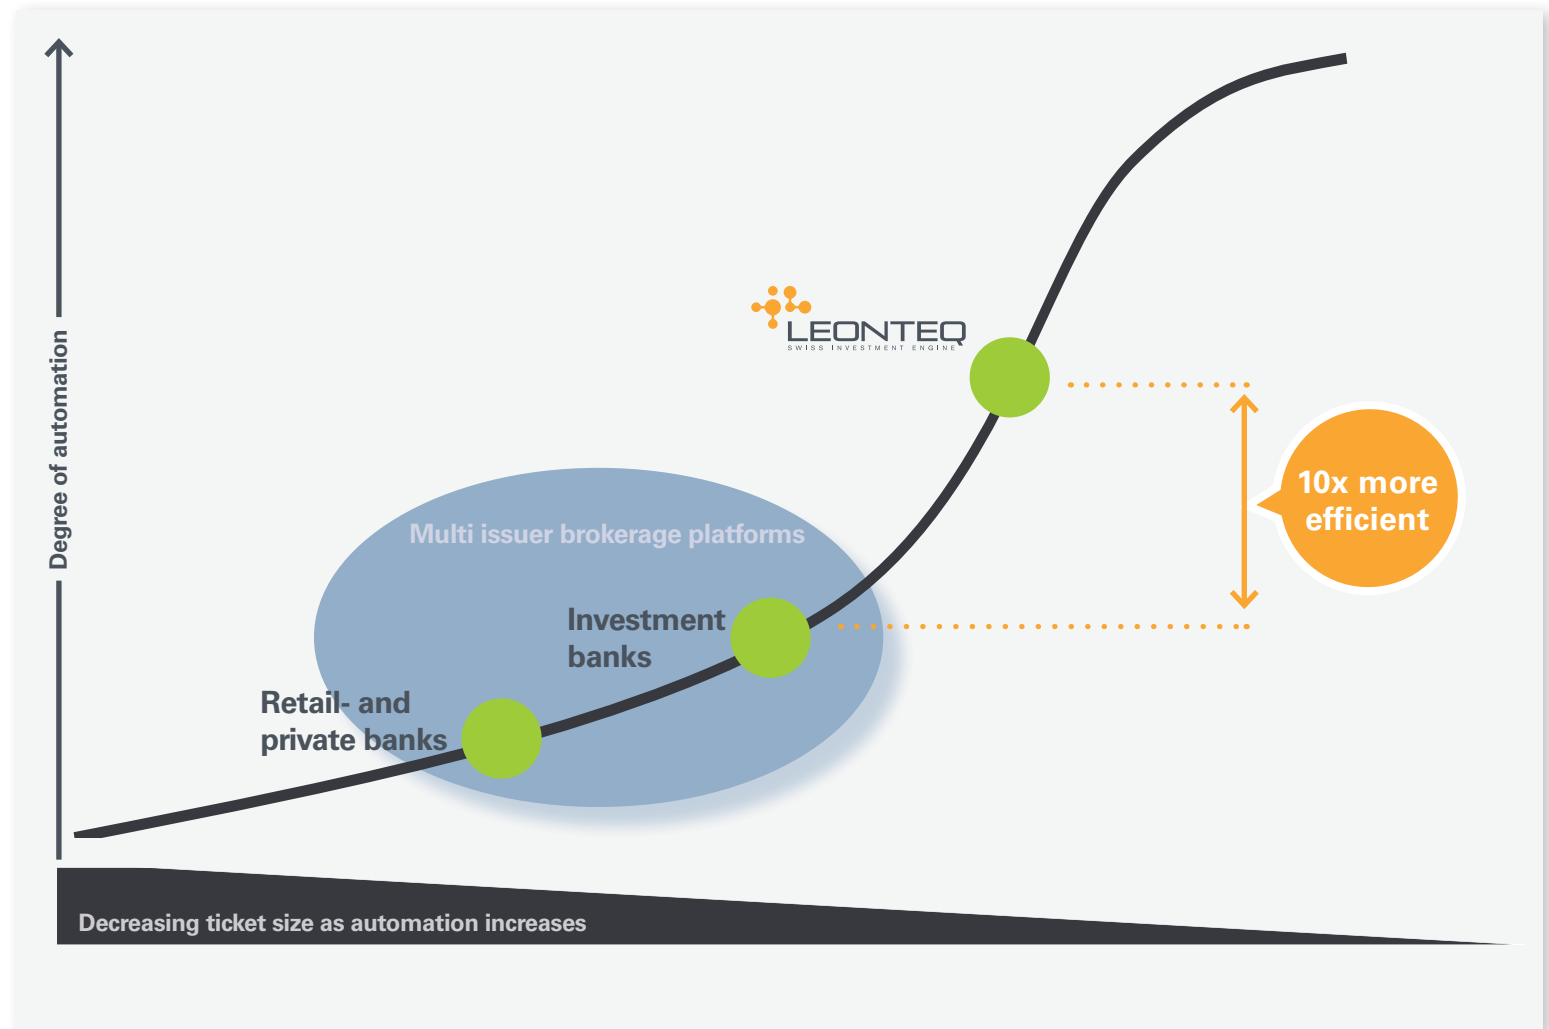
Degree of automation

LEONTEQ
SWISS INVESTMENT ENGINE

10x more efficient

Multi issuer brokerage platforms

Investment banks

Retail- and private banks

Decreasing ticket size as automation increases